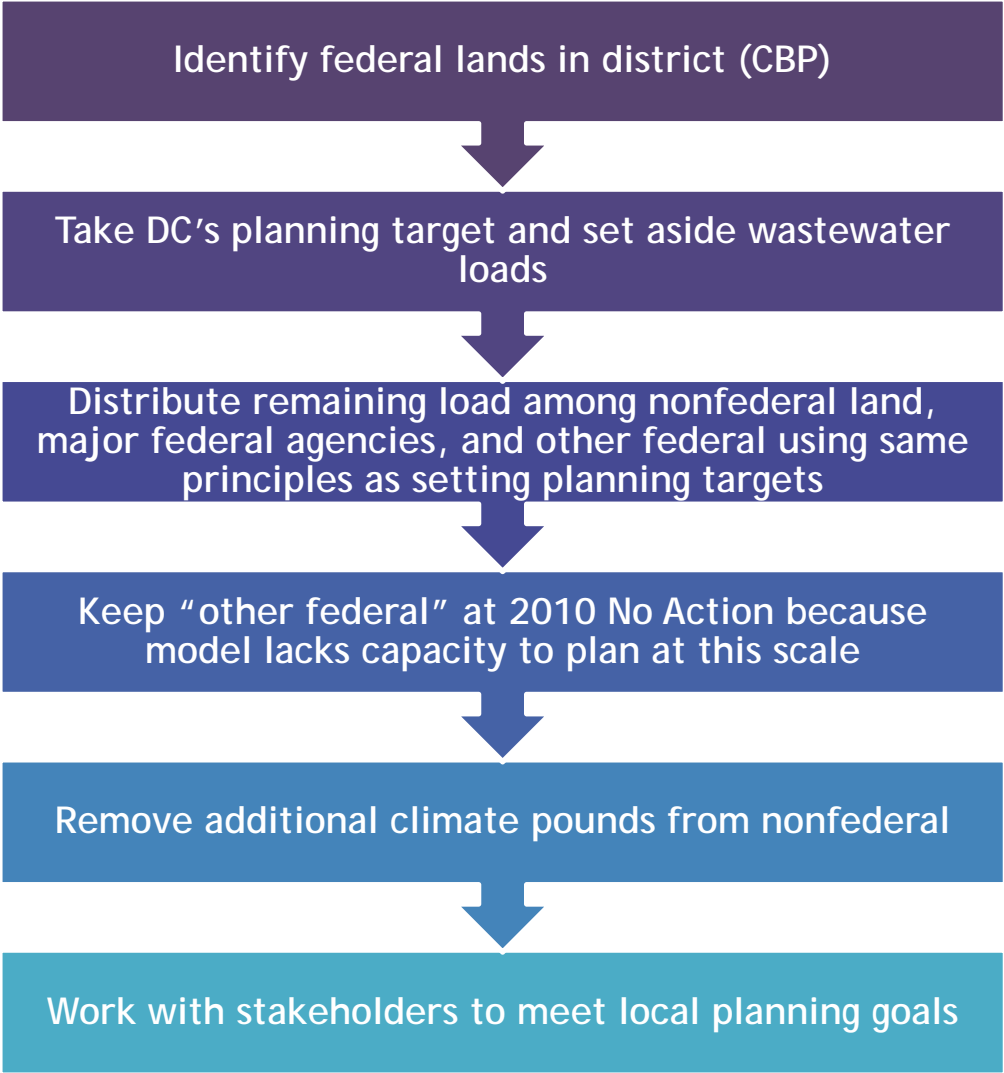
Identify federal lands in district (CBP)

Take DC’s planning target and set aside wastewater loads

Distribute remaining load among nonfederal land, major federal agencies, and other federal using same principles as setting planning targets

Keep “other federal” at 2010 No Action because model lacks capacity to plan at this scale

Remove additional climate pounds from nonfederal

Work with stakeholders to meet local planning goals